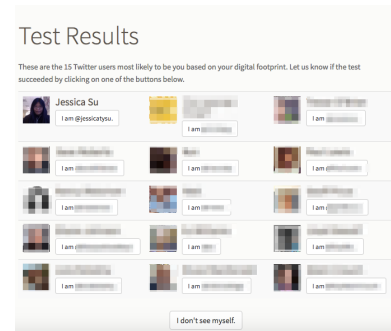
Test Results

These are the 15 Twitter users most likely to be you based on your digital footprint. Let us know if the test succeeded by clicking on one of the buttons below.

Jessica Su
I am @jessicatysu.

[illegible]
I am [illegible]

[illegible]
I am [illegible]

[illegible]
I am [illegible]

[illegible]
I am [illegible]

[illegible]
I am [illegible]

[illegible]
I am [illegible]

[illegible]
I am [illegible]

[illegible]
I am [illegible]

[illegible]
I am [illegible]

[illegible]
I am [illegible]

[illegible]
I am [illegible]

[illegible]
I am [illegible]

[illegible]
I am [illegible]

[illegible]
I am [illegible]

I don't see myself.